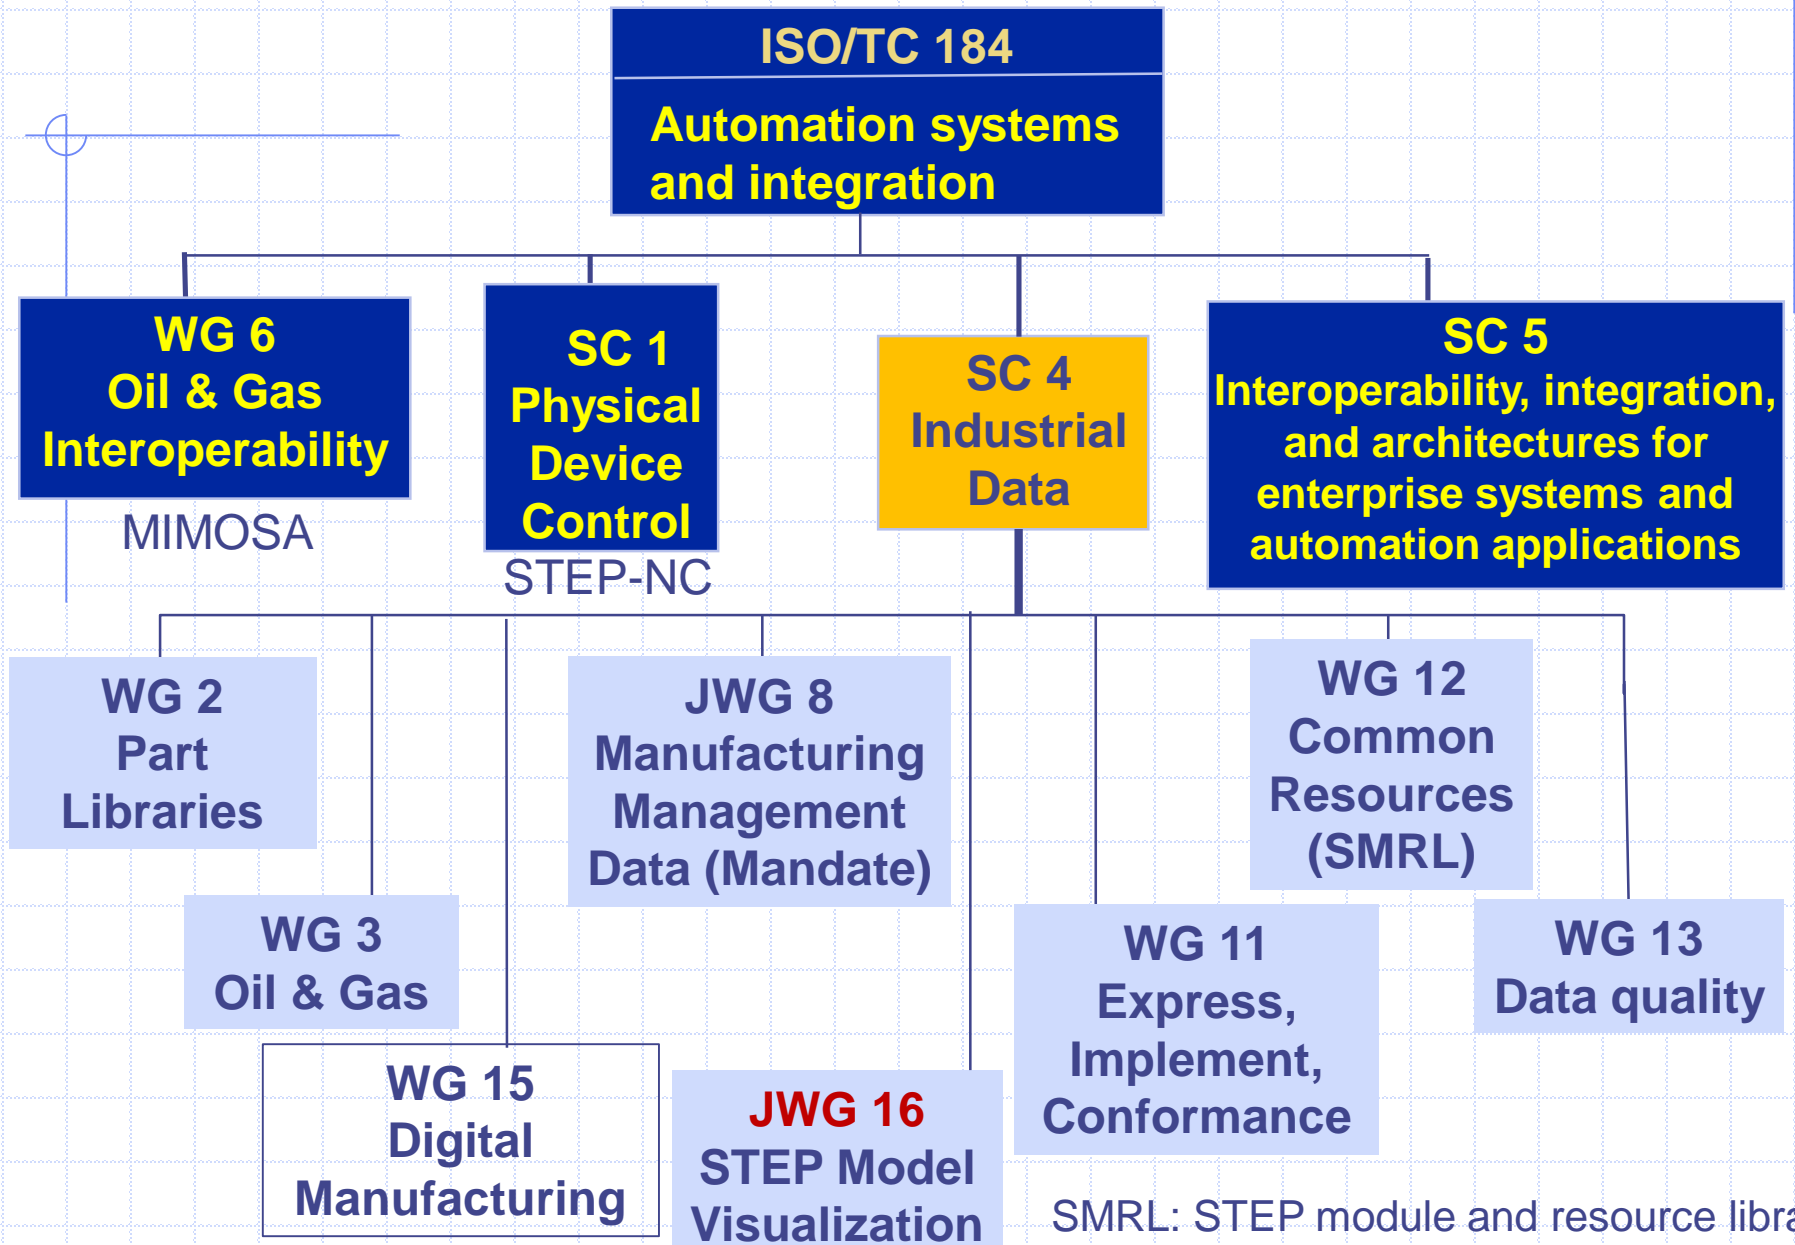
ISO/TC 184

Automation systems and integration

WG 6
Oil & Gas
Interoperability

MIMOSA

SC 1
Physical
Device
Control

STEP-NC

SC 4
Industrial
Data

SC 5
Interoperability, integration, and architectures for enterprise systems and automation applications

WG 2
Part
Libraries

WG 3
Oil & Gas

WG 15
Digital
Manufacturing

JWG 8
Manufacturing
Management
Data (Mandate)

JWG 16
STEP Model
Visualization

WG 11
Express,
Implement,
Conformance

WG 12
Common
Resources
(SMRL)

WG 13
Data quality

SMRL: STEP module and resource libra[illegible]